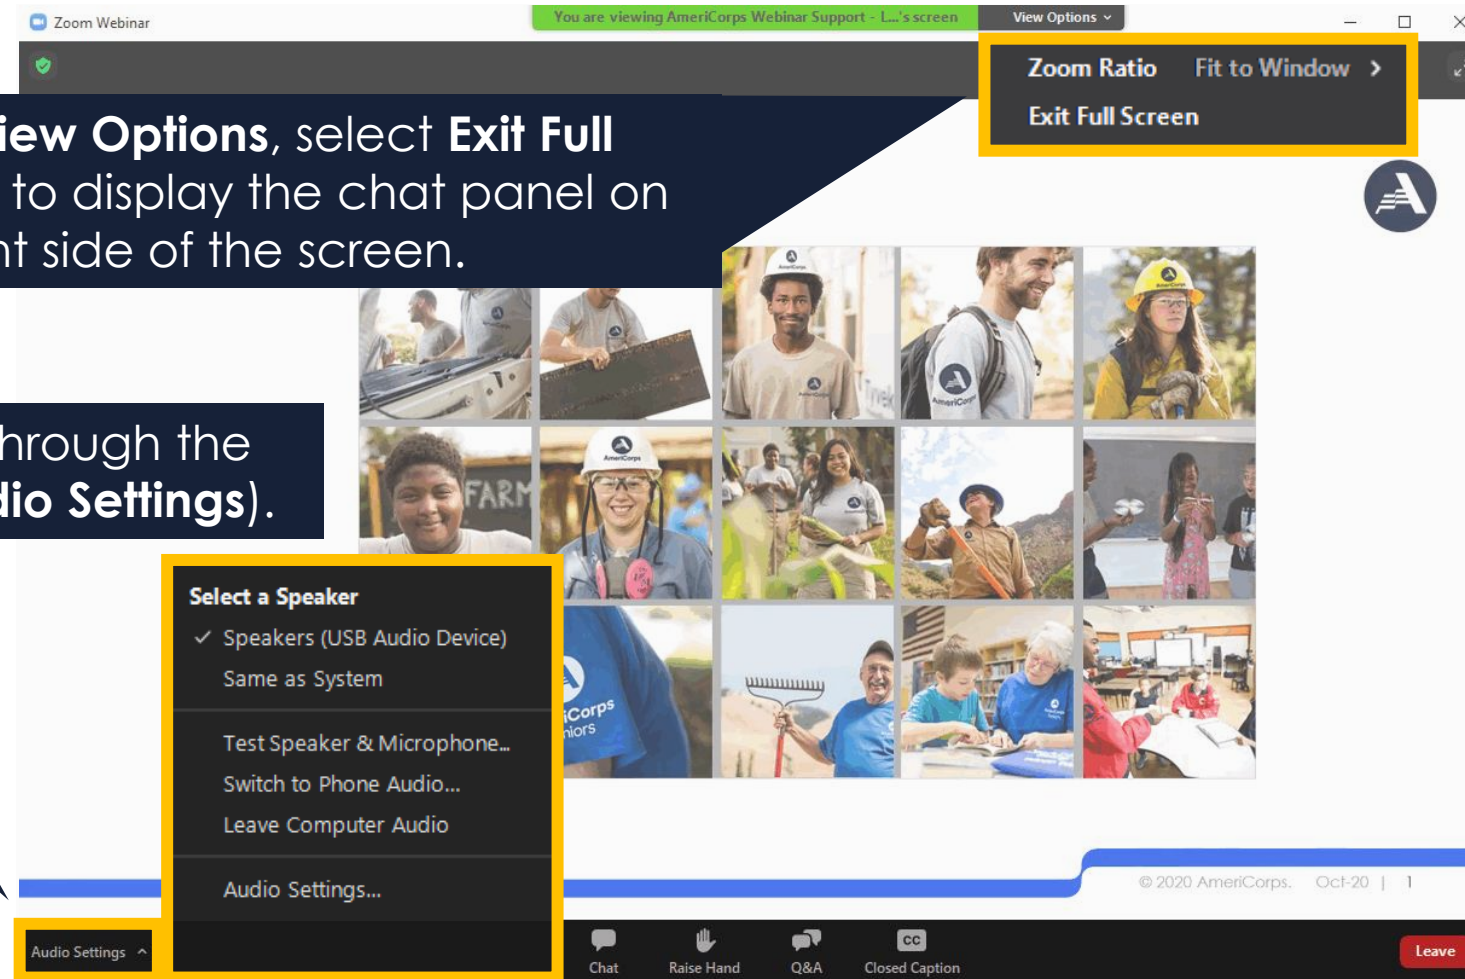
Zoom Webinar

You are viewing AmeriCorps Webinar Support - L...'s screen

View Options

Zoom Ratio Fit to Window >

Exit Full Screen

iew Options, select Exit Full to display the chat panel on nt side of the screen.

hrough the dio Settings).

Select a Speaker

✓ Speakers (USB Audio Device)

Same as System

Test Speaker & Microphone...

Switch to Phone Audio...

Leave Computer Audio

Audio Settings...

FARM

AmeriCorps

iCorps niors

© 2020 AmeriCorps. Oct-20 | 1

Audio Settings ^

Chat

Raise Hand

Q&A

CC

Closed Caption

Leave